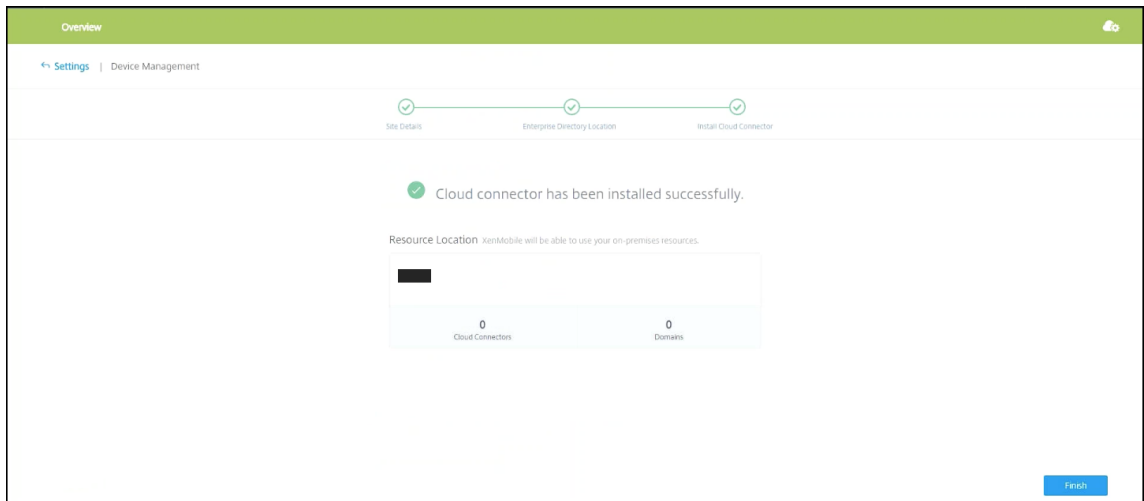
Overview

Settings | Device Management

Site Details

Enterprise Directory Location

Install Cloud Connector

Cloud connector has been installed successfully.

Resource Location XenMobile will be able to use your on-premises resources.

0
Cloud Connectors

0
Domains

Finish